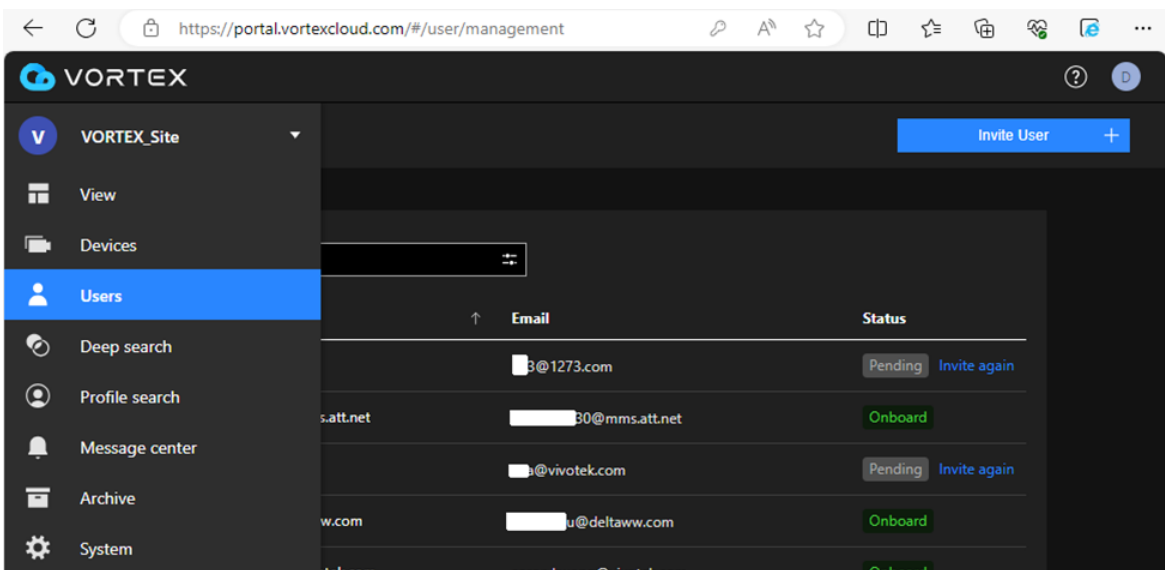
https://portal.vortexcloud.com/#/user/management

VORTEX

?

D

V VORTEX_Site

View

Devices

Users

Deep search

Profile search

Message center

Archive

System

Invite User +

| | ↑ | Email | Status | |
|---|---|---|---|---|
| | | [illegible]3@1273.com | Pending | Invite again |
| s.att.net | | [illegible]30@mms.att.net | Onboard | |
| | | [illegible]a@vivotek.com | Pending | Invite again |
| w.com | | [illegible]u@deltaww.com | Onboard | |